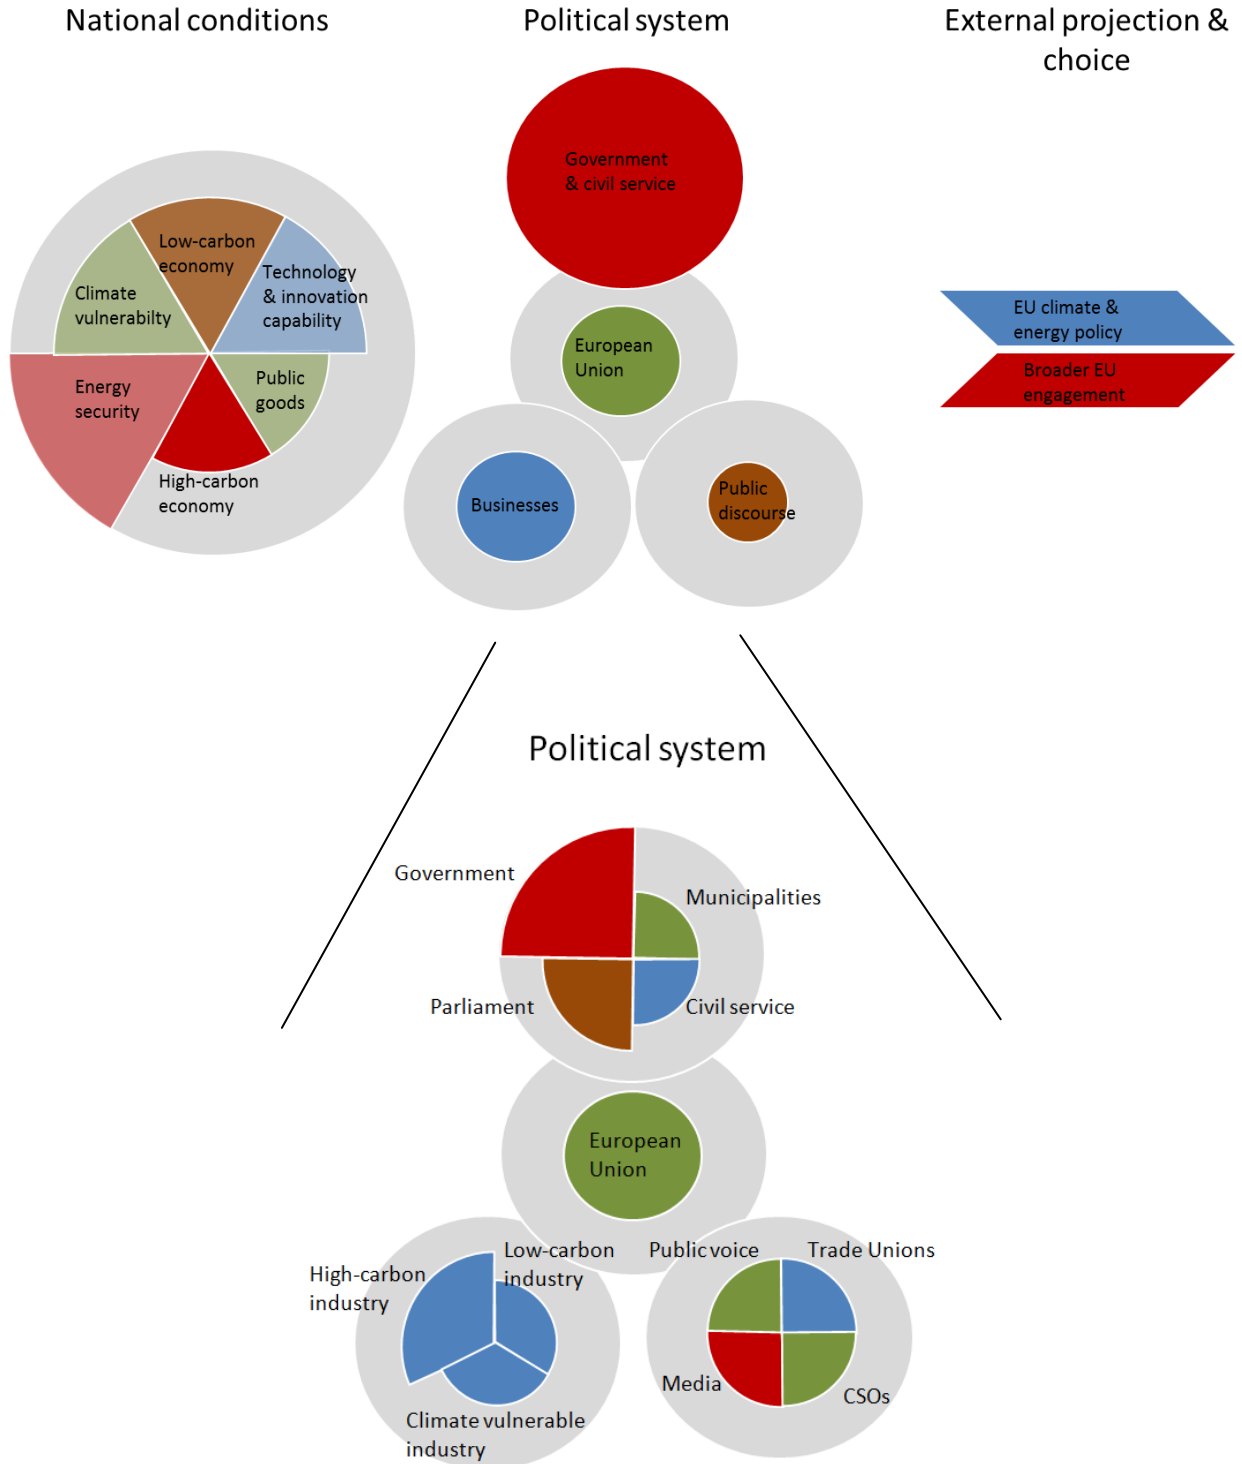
National conditions

Political system

External projection & choice

Low-carbon economy

Technology & innovation capability

Climate vulnerabilty

Energy security

Public goods

High-carbon economy

Government & civil service

European Union

Businesses

Public discourse

EU climate & energy policy

Broader EU engagement

Political system

Government

Municipalities

Parliament

Civil service

European Union

High-carbon industry

Low-carbon industry

Climate vulnerable industry

Public voice

Trade Unions

Media

CSOs